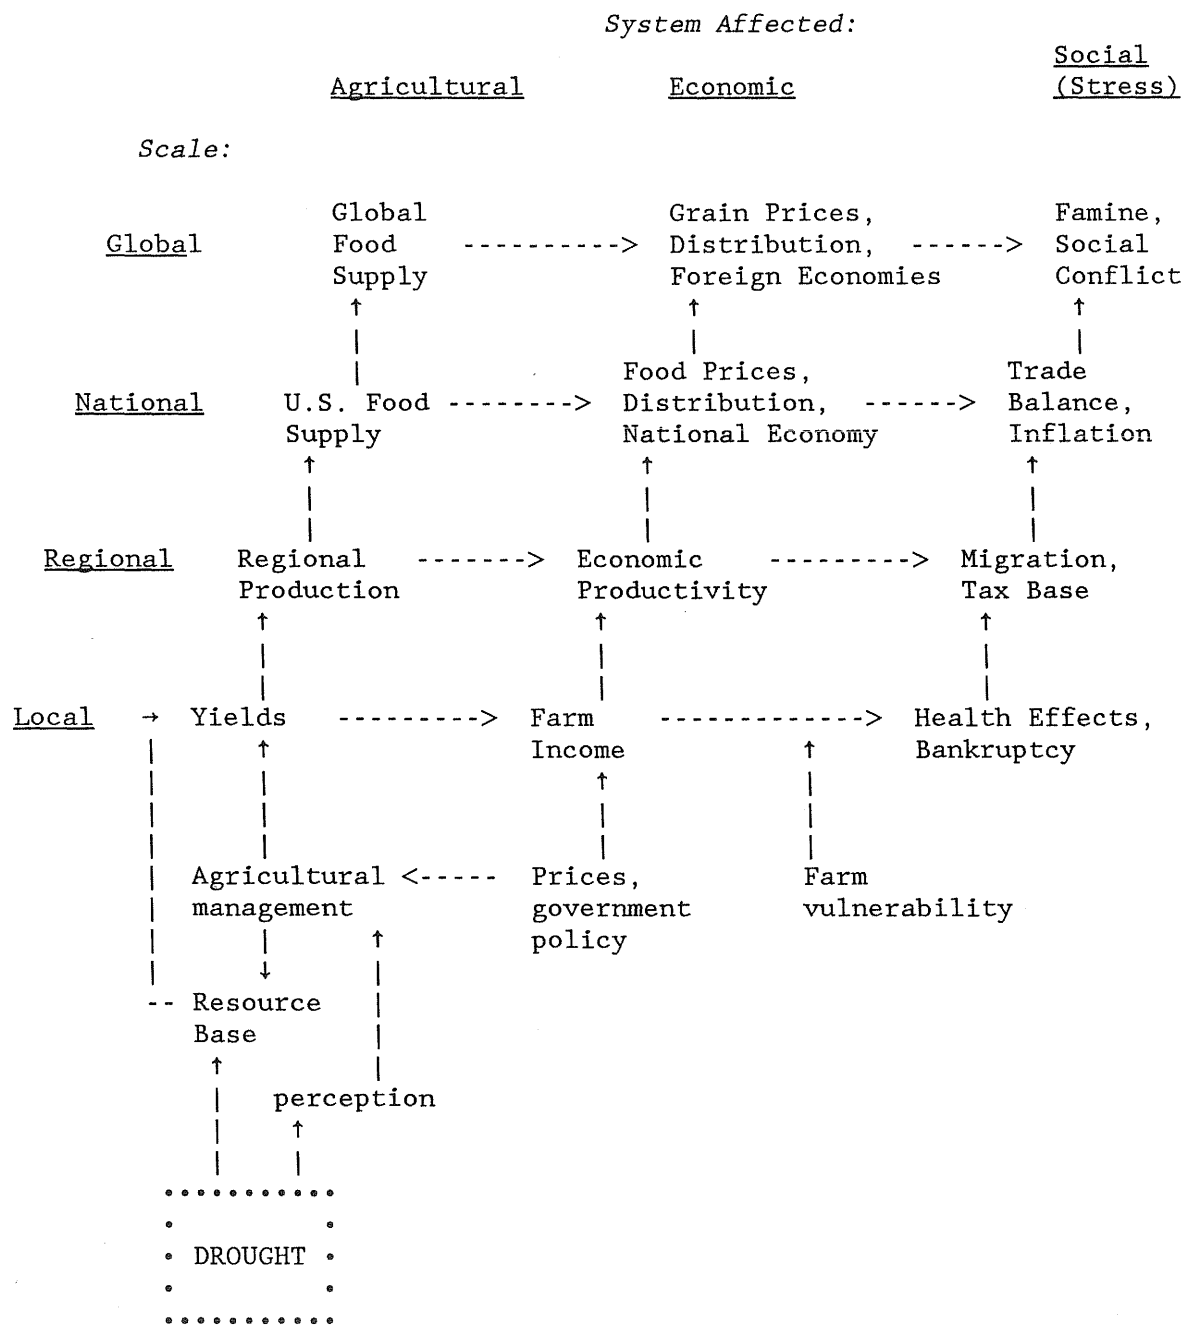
System Affected:

Agricultural Economic Social (Stress)

Scale:

Global Global Food Supply ----------> Grain Prices, Distribution, Foreign Economies ------> Famine, Social Conflict

National U.S. Food Supply --------> Food Prices, Distribution, National Economy ------> Trade Balance, Inflation

Regional Regional Production -------> Economic Productivity ---------> Migration, Tax Base

Local → Yields ---------> Farm Income -------------> Health Effects, Bankruptcy

Agricultural management <----- Prices, government policy

Farm vulnerability

Resource Base

perception

DROUGHT